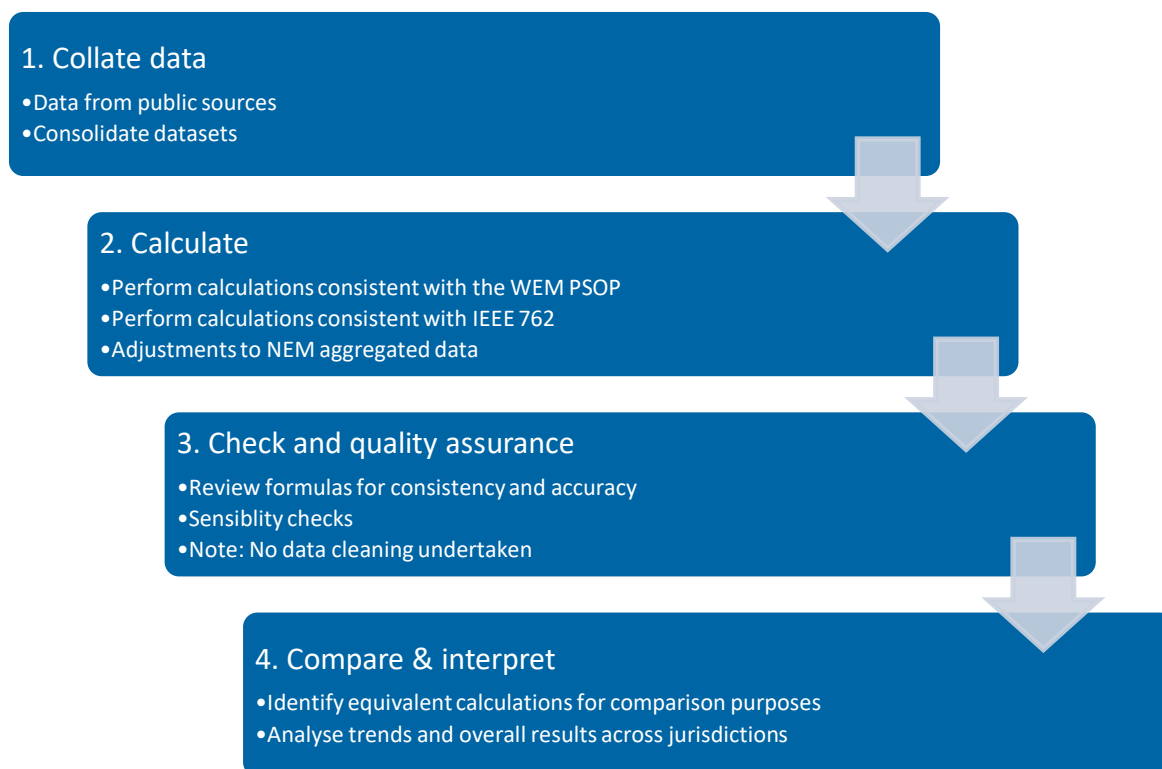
1. Collate data

•Data from public sources
•Consolidate datasets

2. Calculate

•Perform calculations consistent with the WEM PSOP
•Perform calculations consistent with IEEE 762
•Adjustments to NEM aggregated data

3. Check and quality assurance

•Review formulas for consistency and accuracy
•Sensiblity checks
•Note: No data cleaning undertaken

4. Compare & interpret

•Identify equivalent calculations for comparison purposes
•Analyse trends and overall results across jurisdictions